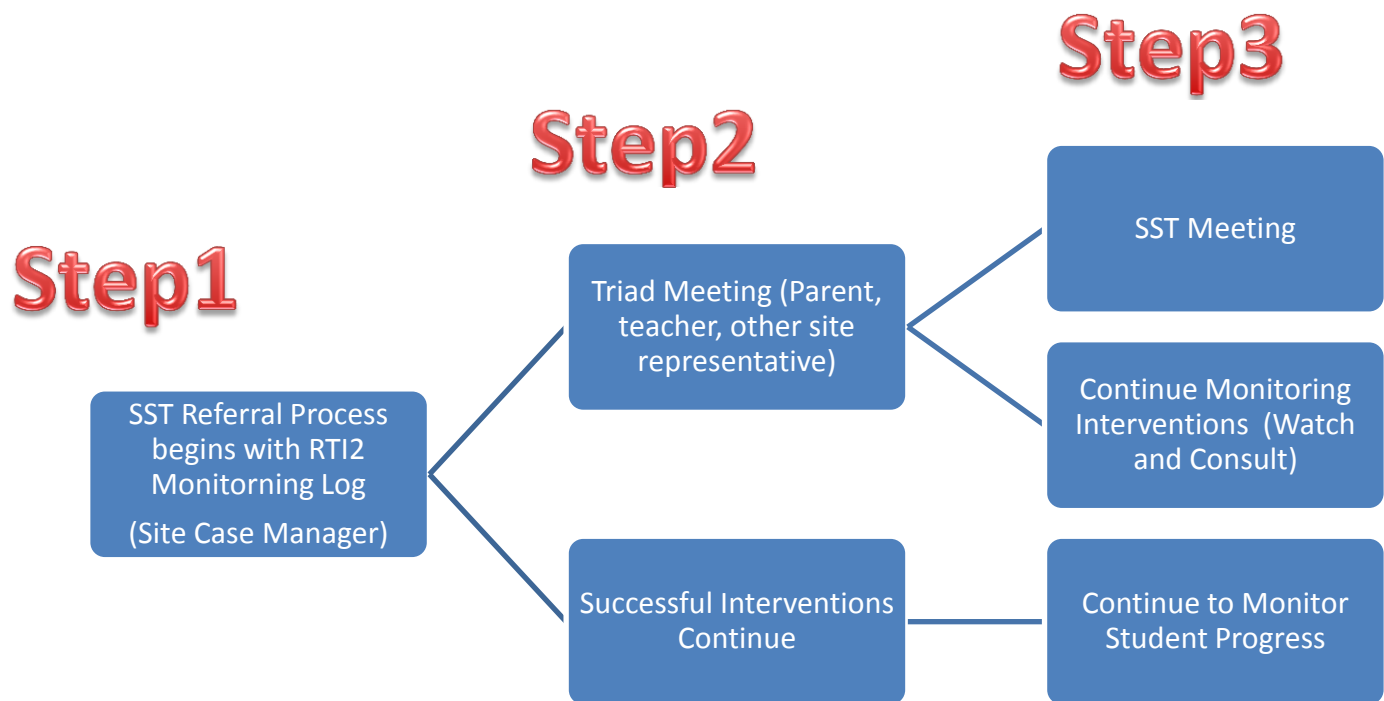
Step3

Step2

Step1

SST Referral Process begins with RTI2 Monitorning Log

(Site Case Manager)

Triad Meeting (Parent, teacher, other site representative)

Successful Interventions Continue

SST Meeting

Continue Monitoring Interventions (Watch and Consult)

Continue to Monitor Student Progress